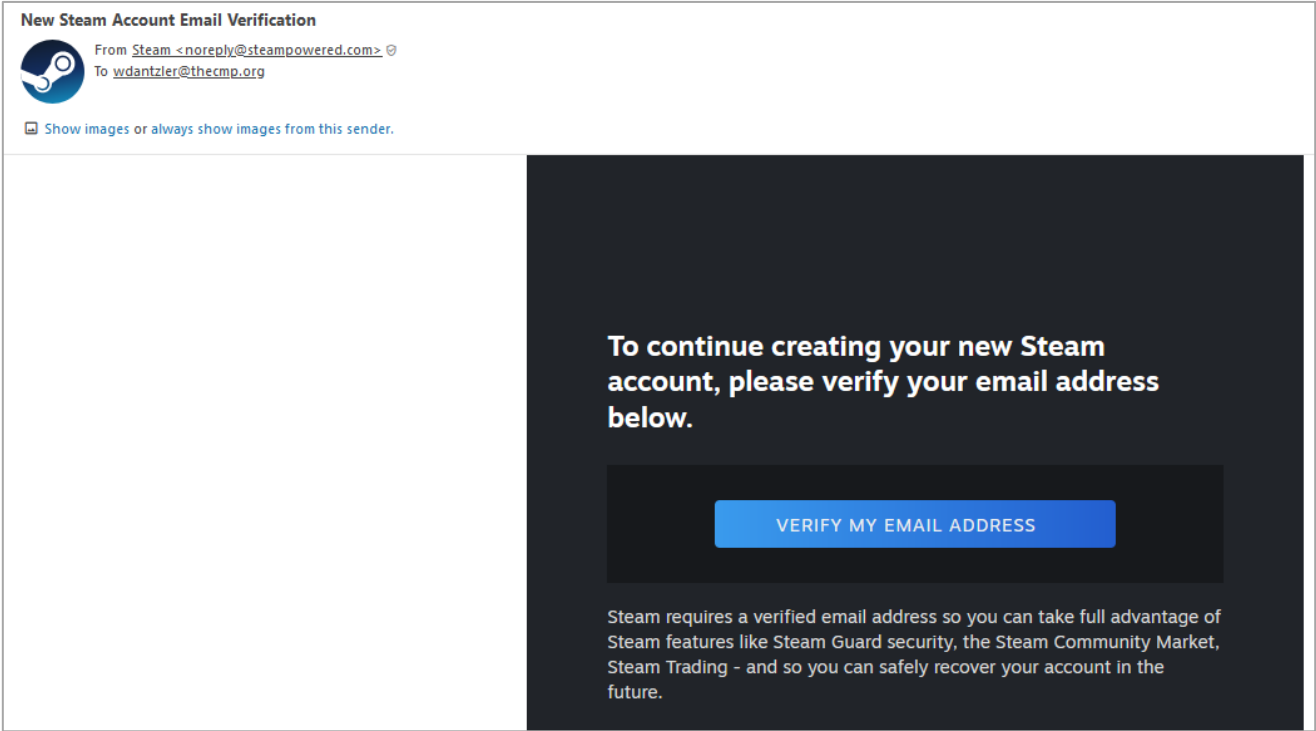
New Steam Account Email Verification

From Steam <noreply@steampowered.com>
To wdantzler@thecmp.org

Show images or always show images from this sender.

To continue creating your new Steam account, please verify your email address below.

VERIFY MY EMAIL ADDRESS

Steam requires a verified email address so you can take full advantage of Steam features like Steam Guard security, the Steam Community Market, Steam Trading - and so you can safely recover your account in the future.